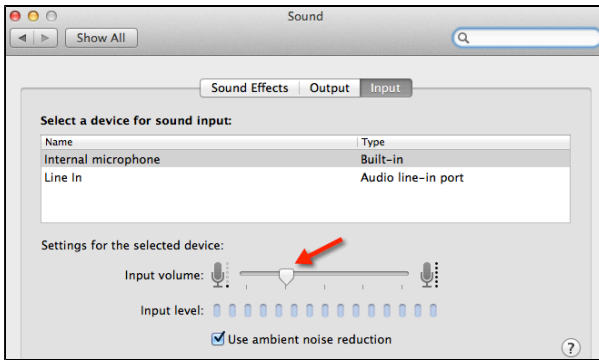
Sound

Show All

Sound Effects Output Input

Select a device for sound input:

| Name | Type |
|---|---|
| Internal microphone | Built-in |
| Line In | Audio line-in port |

Settings for the selected device:

Input volume:

Input level:

Use ambient noise reduction

?